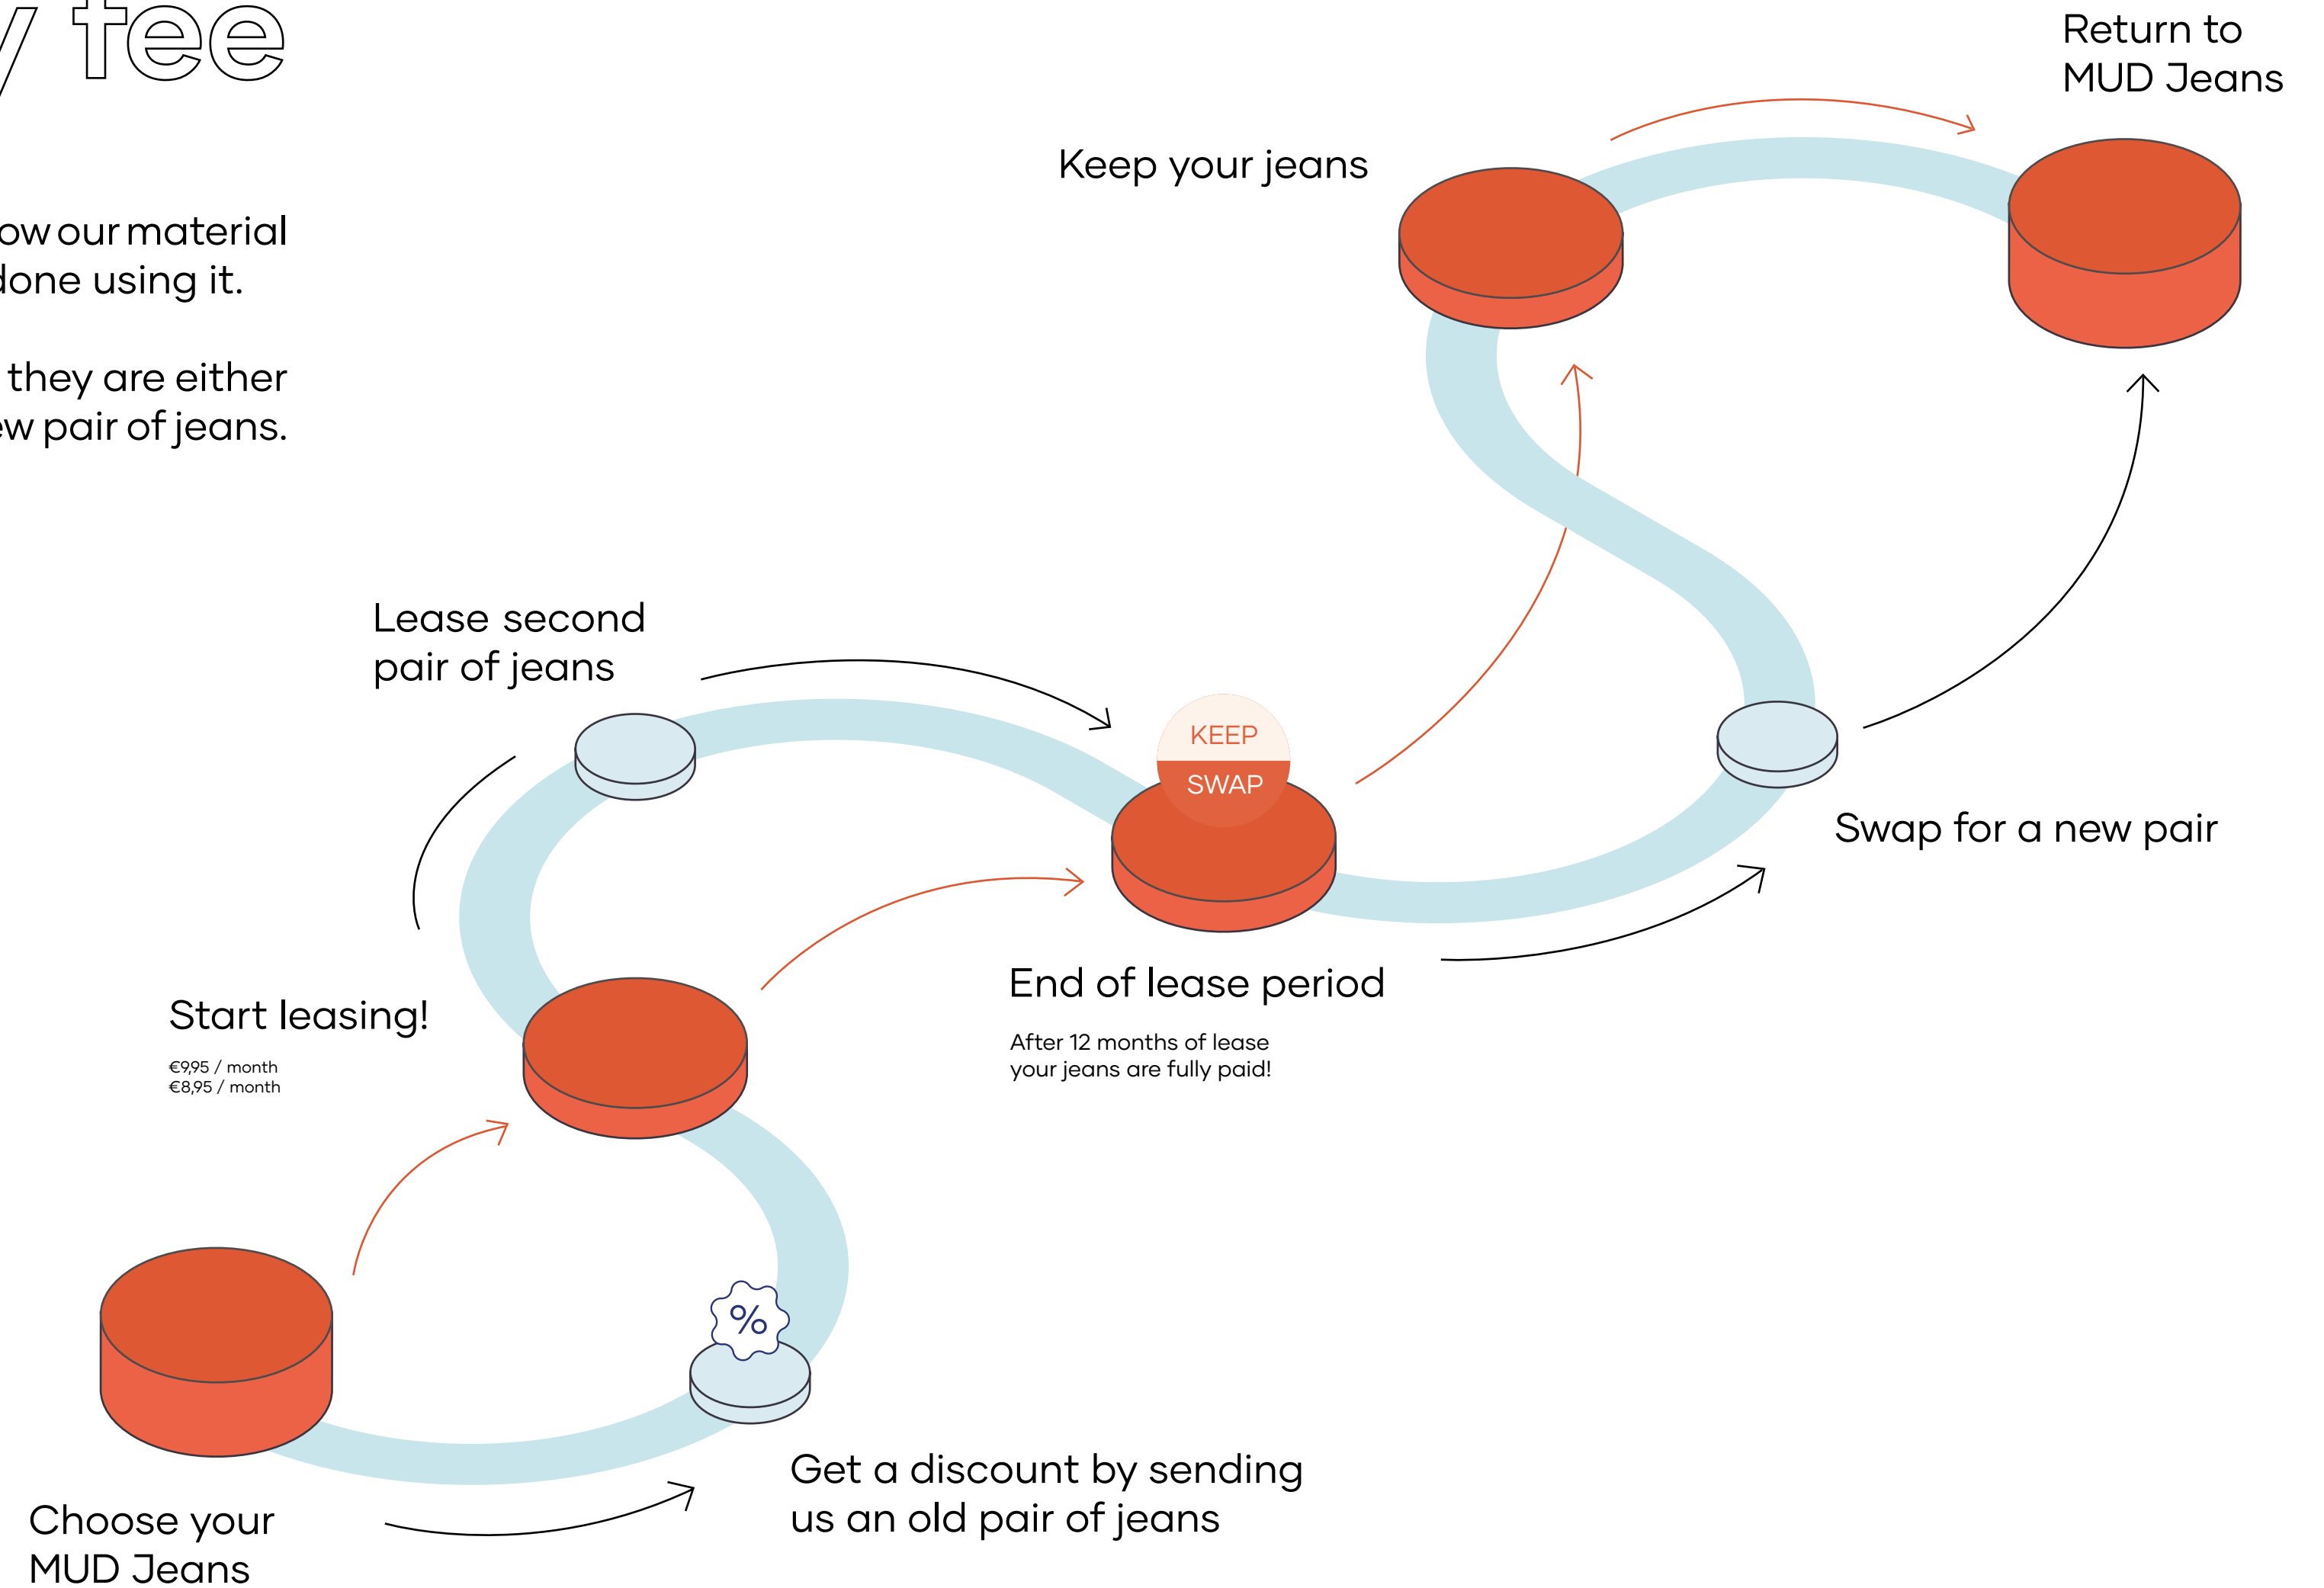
/ tee

ow our material done using it.

they are either w pair of jeans.

Return to MUD Jeans

Keep your jeans

Lease second pair of jeans

KEEP

SWAP

Swap for a new pair

End of lease period

After 12 months of lease your jeans are fully paid!

Start leasing!

€9,95 / month
€8,95 / month

%

Get a discount by sending us an old pair of jeans

Choose your MUD Jeans